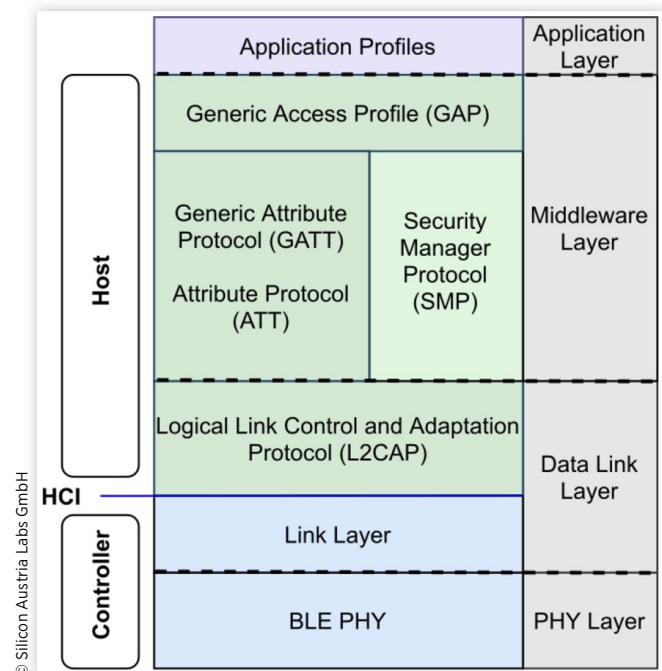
Application Profiles

Application Layer

Generic Access Profile (GAP)

Generic Attribute Protocol (GATT)

Attribute Protocol (ATT)

Security Manager Protocol (SMP)

Middleware Layer

Host

Logical Link Control and Adaptation Protocol (L2CAP)

HCI

Data Link Layer

Link Layer

Controller

BLE PHY

PHY Layer

© Silicon Austria Labs GmbH